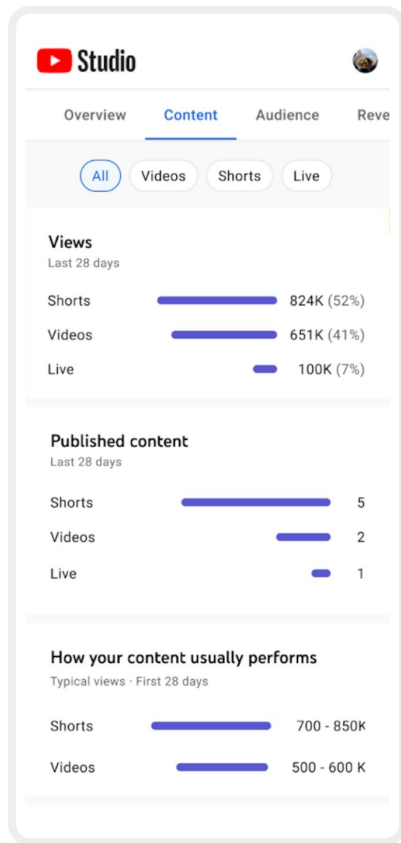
Studio

Overview Content Audience Reve

All Videos Shorts Live

Views
Last 28 days

Shorts 824K (52%)
Videos 651K (41%)
Live 100K (7%)

Published content
Last 28 days

Shorts 5
Videos 2
Live 1

How your content usually performs
Typical views · First 28 days

Shorts 700 - 850K
Videos 500 - 600 K